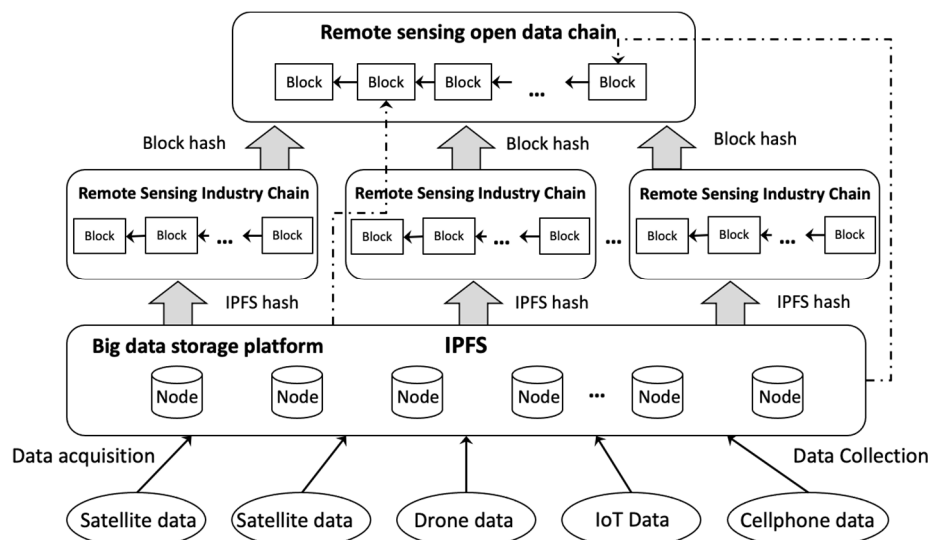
Remote sensing open data chain

Block ← Block ← Block ← ... ← Block

Block hash

Block hash

Block hash

Remote Sensing Industry Chain

Block ← Block ← ... ← Block

Remote Sensing Industry Chain

Block ← Block ← ... ← Block

...

Remote Sensing Industry Chain

Block ← Block ← ... ← Block

IPFS hash

IPFS hash

IPFS hash

Big data storage platform

IPFS

Node

Node

Node

Node

...

Node

Node

Data acquisition

Data Collection

Satellite data

Satellite data

Drone data

IoT Data

Cellphone data